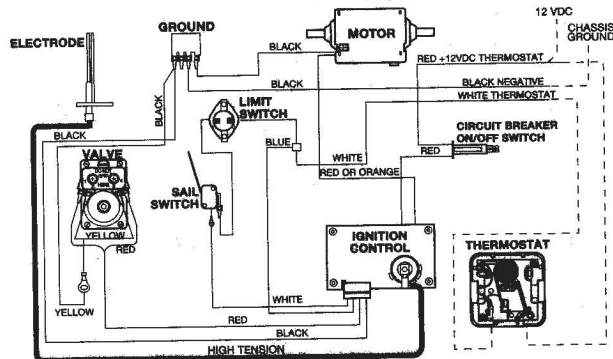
12 VDC
CHASSIS GROUND
GROUND
MOTOR
ELECTRODE
BLACK
BLACK
RED +12VDC THERMOSTAT
BLACK NEGATIVE
WHITE THERMOSTAT
BLACK
LIMIT SWITCH
BLACK
VALVE
BLUE
WHITE
RED
CIRCUIT BREAKER ON/OFF SWITCH
RED OR ORANGE
SAIL SWITCH
YELLOW
RED
IGNITION CONTROL
THERMOSTAT
YELLOW
WHITE
RED
BLACK
HIGH TENSION